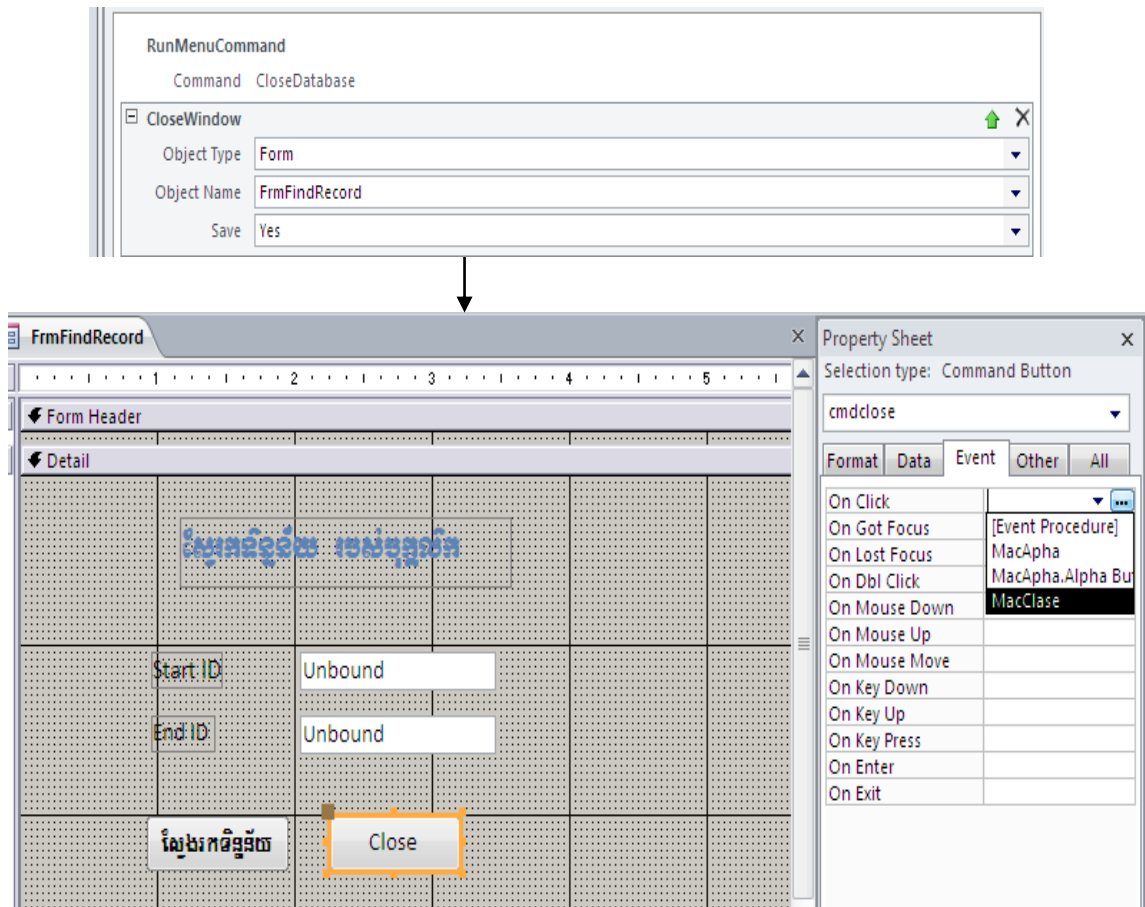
RunMenuCommand
Command CloseDatabase
CloseWindow
Object Type Form
Object Name FrmFindRecord
Save Yes

FrmFindRecord
1 2 3 4 5
Form Header
Detail
ស្វែងរកទិន្នន័យ របស់បុគ្គលិក
Start ID Unbound
End ID Unbound
ស្វែងរកទិន្នន័យ
Close

Property Sheet
Selection type: Command Button
cmdclose
Format Data Event Other All
On Click
On Got Focus
On Lost Focus
On Dbl Click
On Mouse Down
On Mouse Up
On Mouse Move
On Key Down
On Key Up
On Key Press
On Enter
On Exit
[Event Procedure]
MacApha
MacApha.Alpha Bu
MacClase